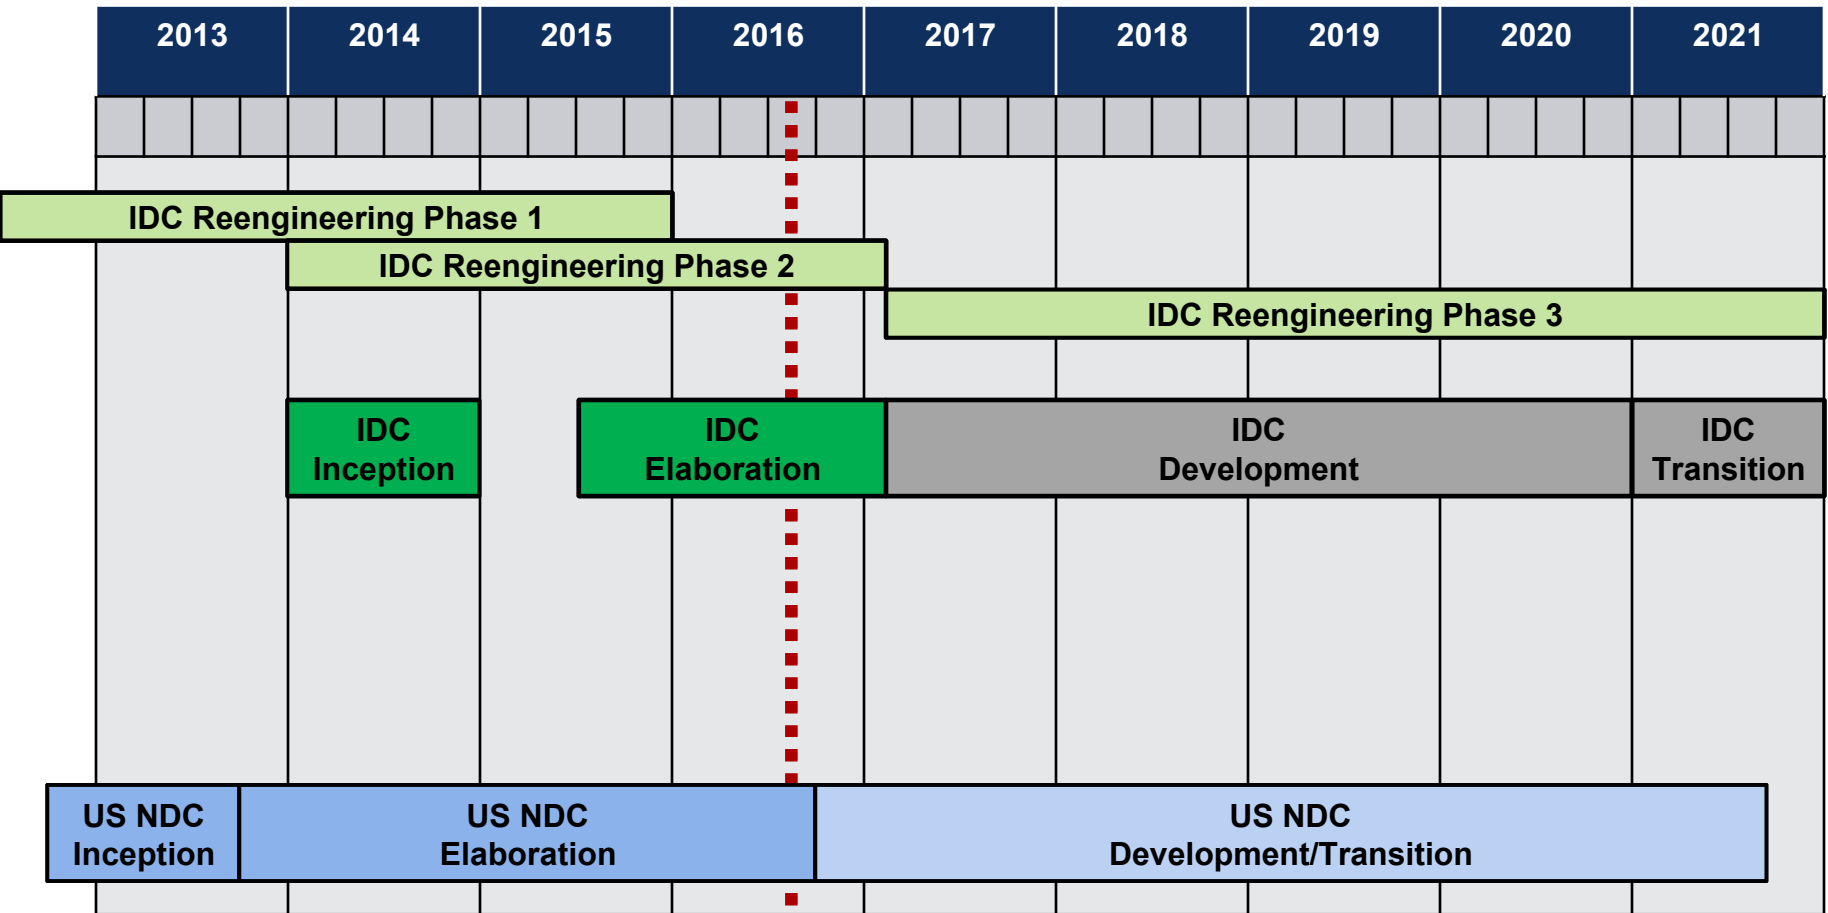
| 2013 | 2014 | 2015 | 2016 | 2017 | 2018 | 2019 | 2020 | 2021 |
|---|---|---|---|---|---|---|---|---|

IDC Reengineering Phase 1

IDC Reengineering Phase 2

IDC Reengineering Phase 3

IDC Inception

IDC Elaboration

IDC Development

IDC Transition

US NDC Inception

US NDC Elaboration

US NDC Development/Transition